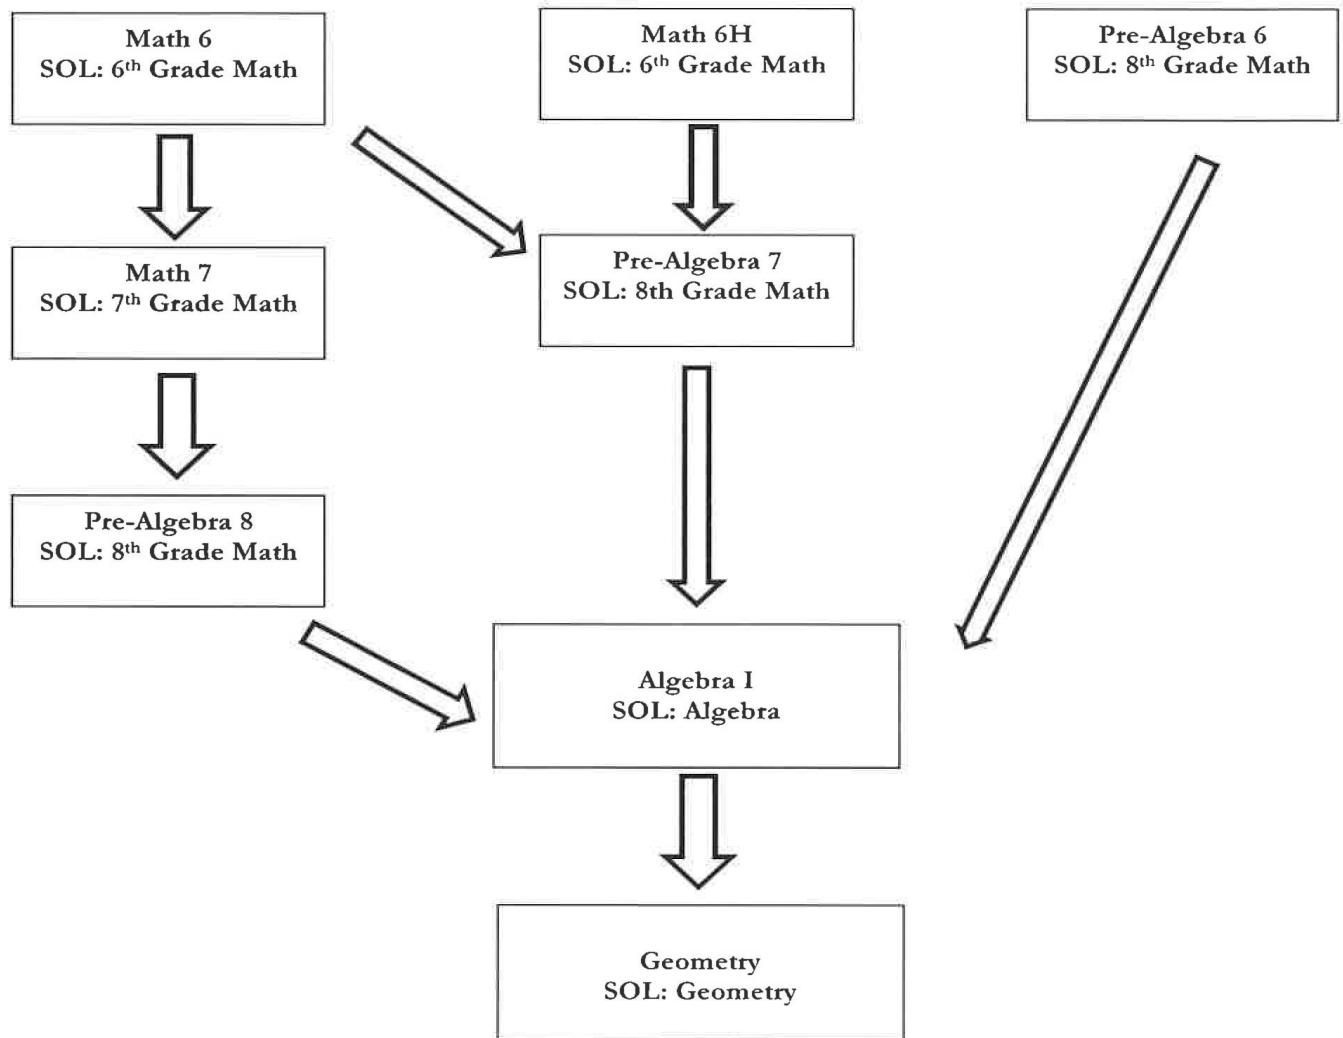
Math 6
SOL: 6$^{th}$ Grade Math

Math 6H
SOL: 6$^{th}$ Grade Math

Pre-Algebra 6
SOL: 8$^{th}$ Grade Math

Math 7
SOL: 7$^{th}$ Grade Math

Pre-Algebra 7
SOL: 8th Grade Math

Pre-Algebra 8
SOL: 8$^{th}$ Grade Math

Algebra I
SOL: Algebra

Geometry
SOL: Geometry